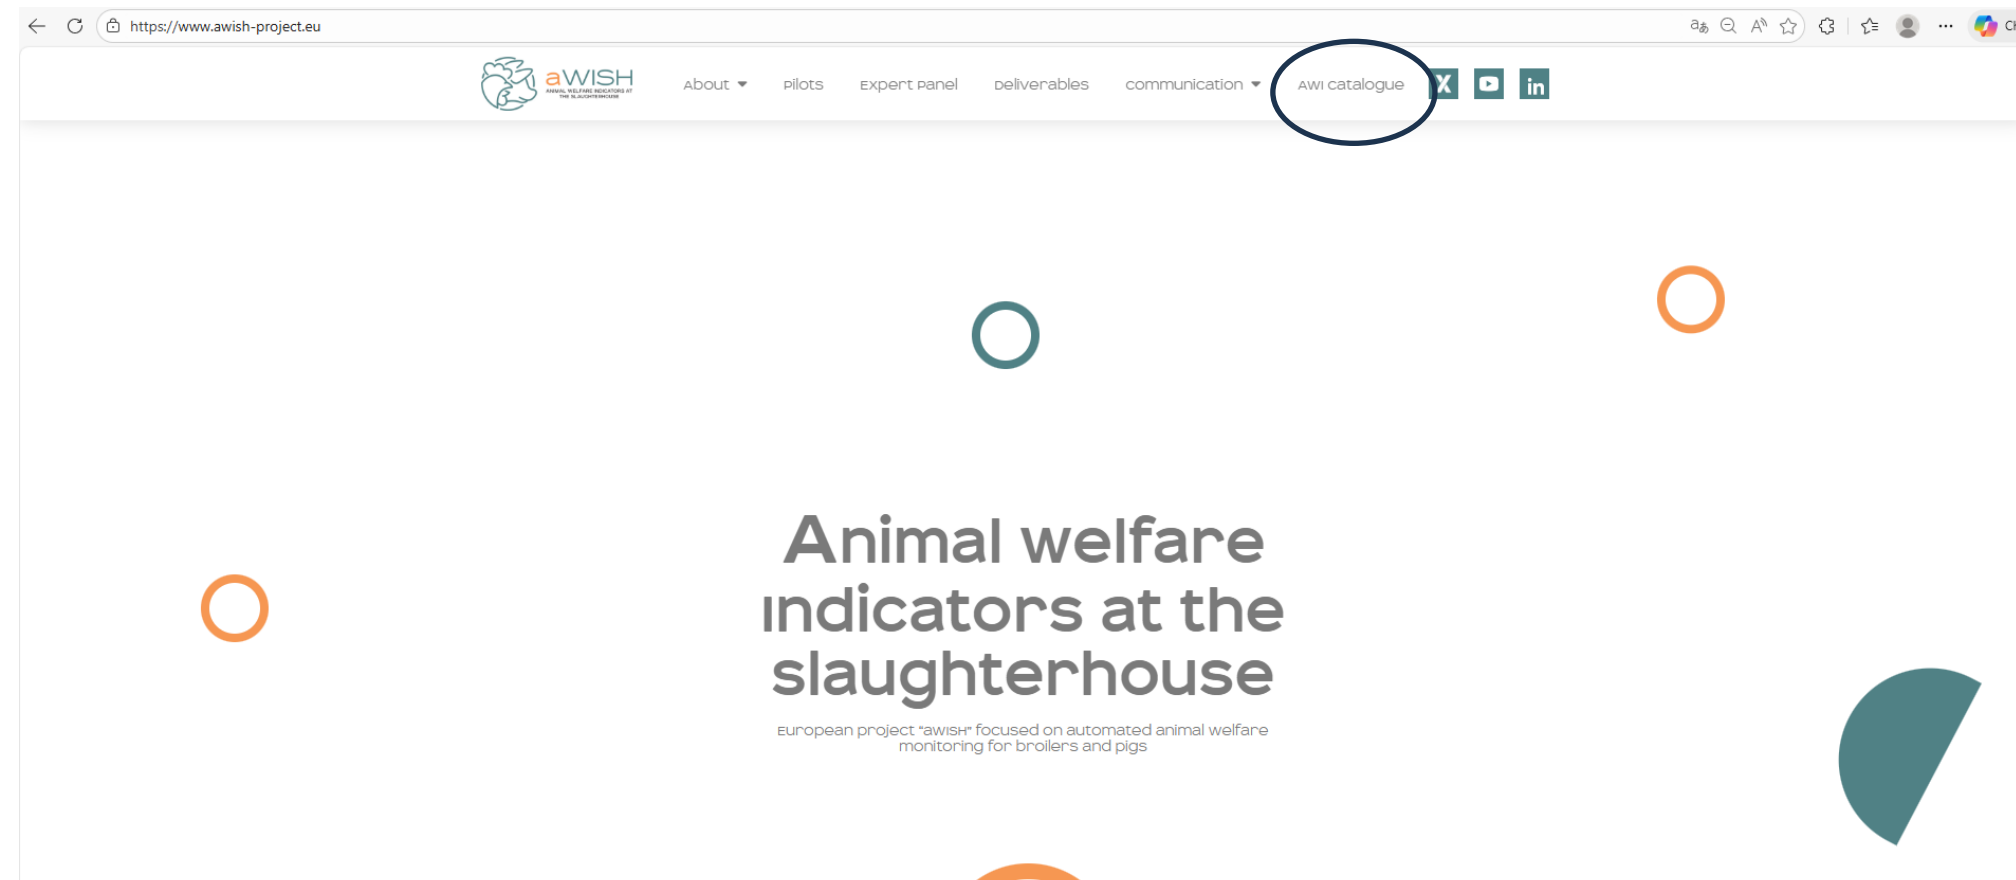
https://www.awish-project.eu

aWISH
ANIMAL WELFARE INDICATORS AT THE SLAUGHTERHOUSE

About Pilots Expert Panel Deliverables Communication AWI catalogue

Animal welfare indicators at the slaughterhouse

European project "aWISH" focused on automated animal welfare monitoring for broilers and pigs